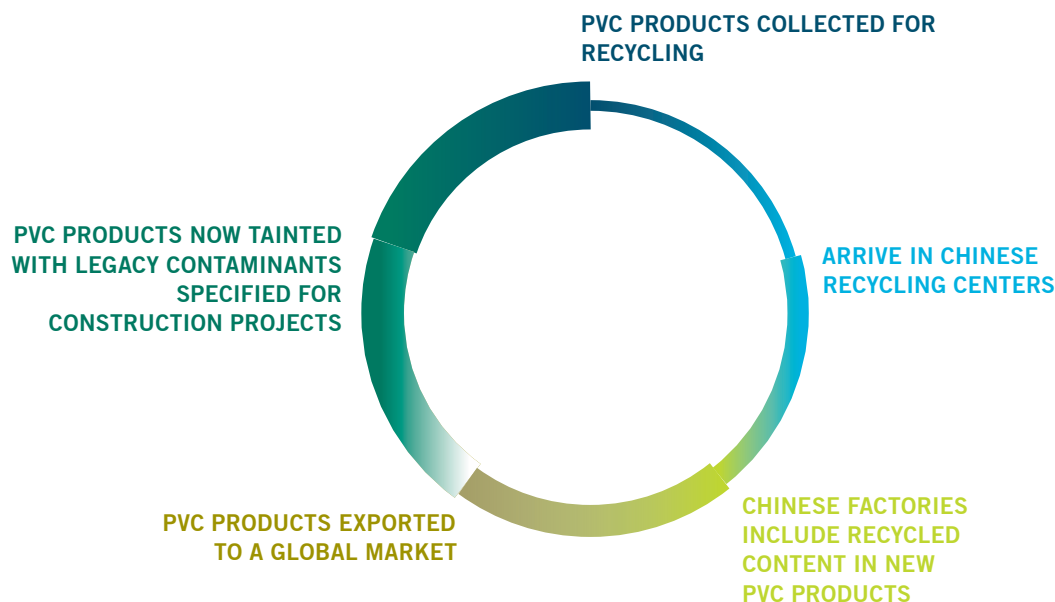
PVC PRODUCTS COLLECTED FOR RECYCLING

ARRIVE IN CHINESE RECYCLING CENTERS

CHINESE FACTORIES INCLUDE RECYCLED CONTENT IN NEW PVC PRODUCTS

PVC PRODUCTS EXPORTED TO A GLOBAL MARKET

PVC PRODUCTS NOW TAINTED WITH LEGACY CONTAMINANTS SPECIFIED FOR CONSTRUCTION PROJECTS